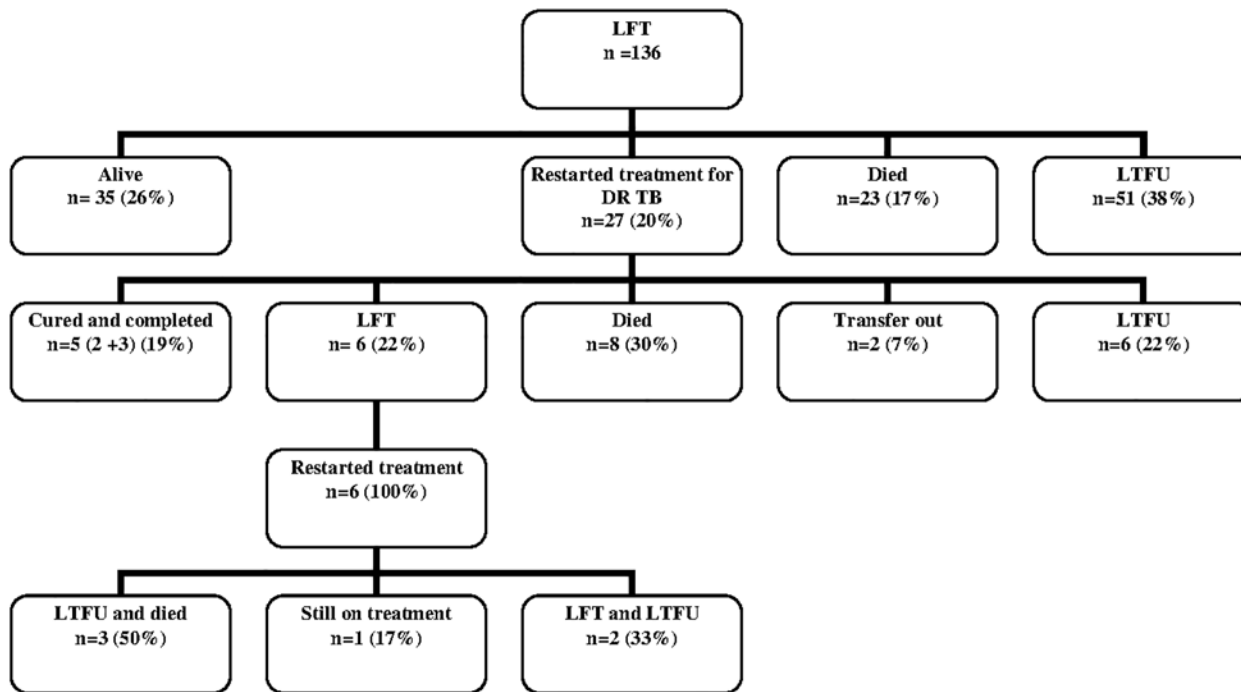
LFT
n =136

Alive
n= 35 (26%)

Restarted treatment for DR TB
n=27 (20%)

Died
n=23 (17%)

LTFU
n=51 (38%)

Cured and completed
n=5 (2 +3) (19%)

LFT
n= 6 (22%)

Died
n=8 (30%)

Transfer out
n=2 (7%)

LTFU
n=6 (22%)

Restarted treatment
n=6 (100%)

LTFU and died
n=3 (50%)

Still on treatment
n=1 (17%)

LFT and LTFU
n=2 (33%)